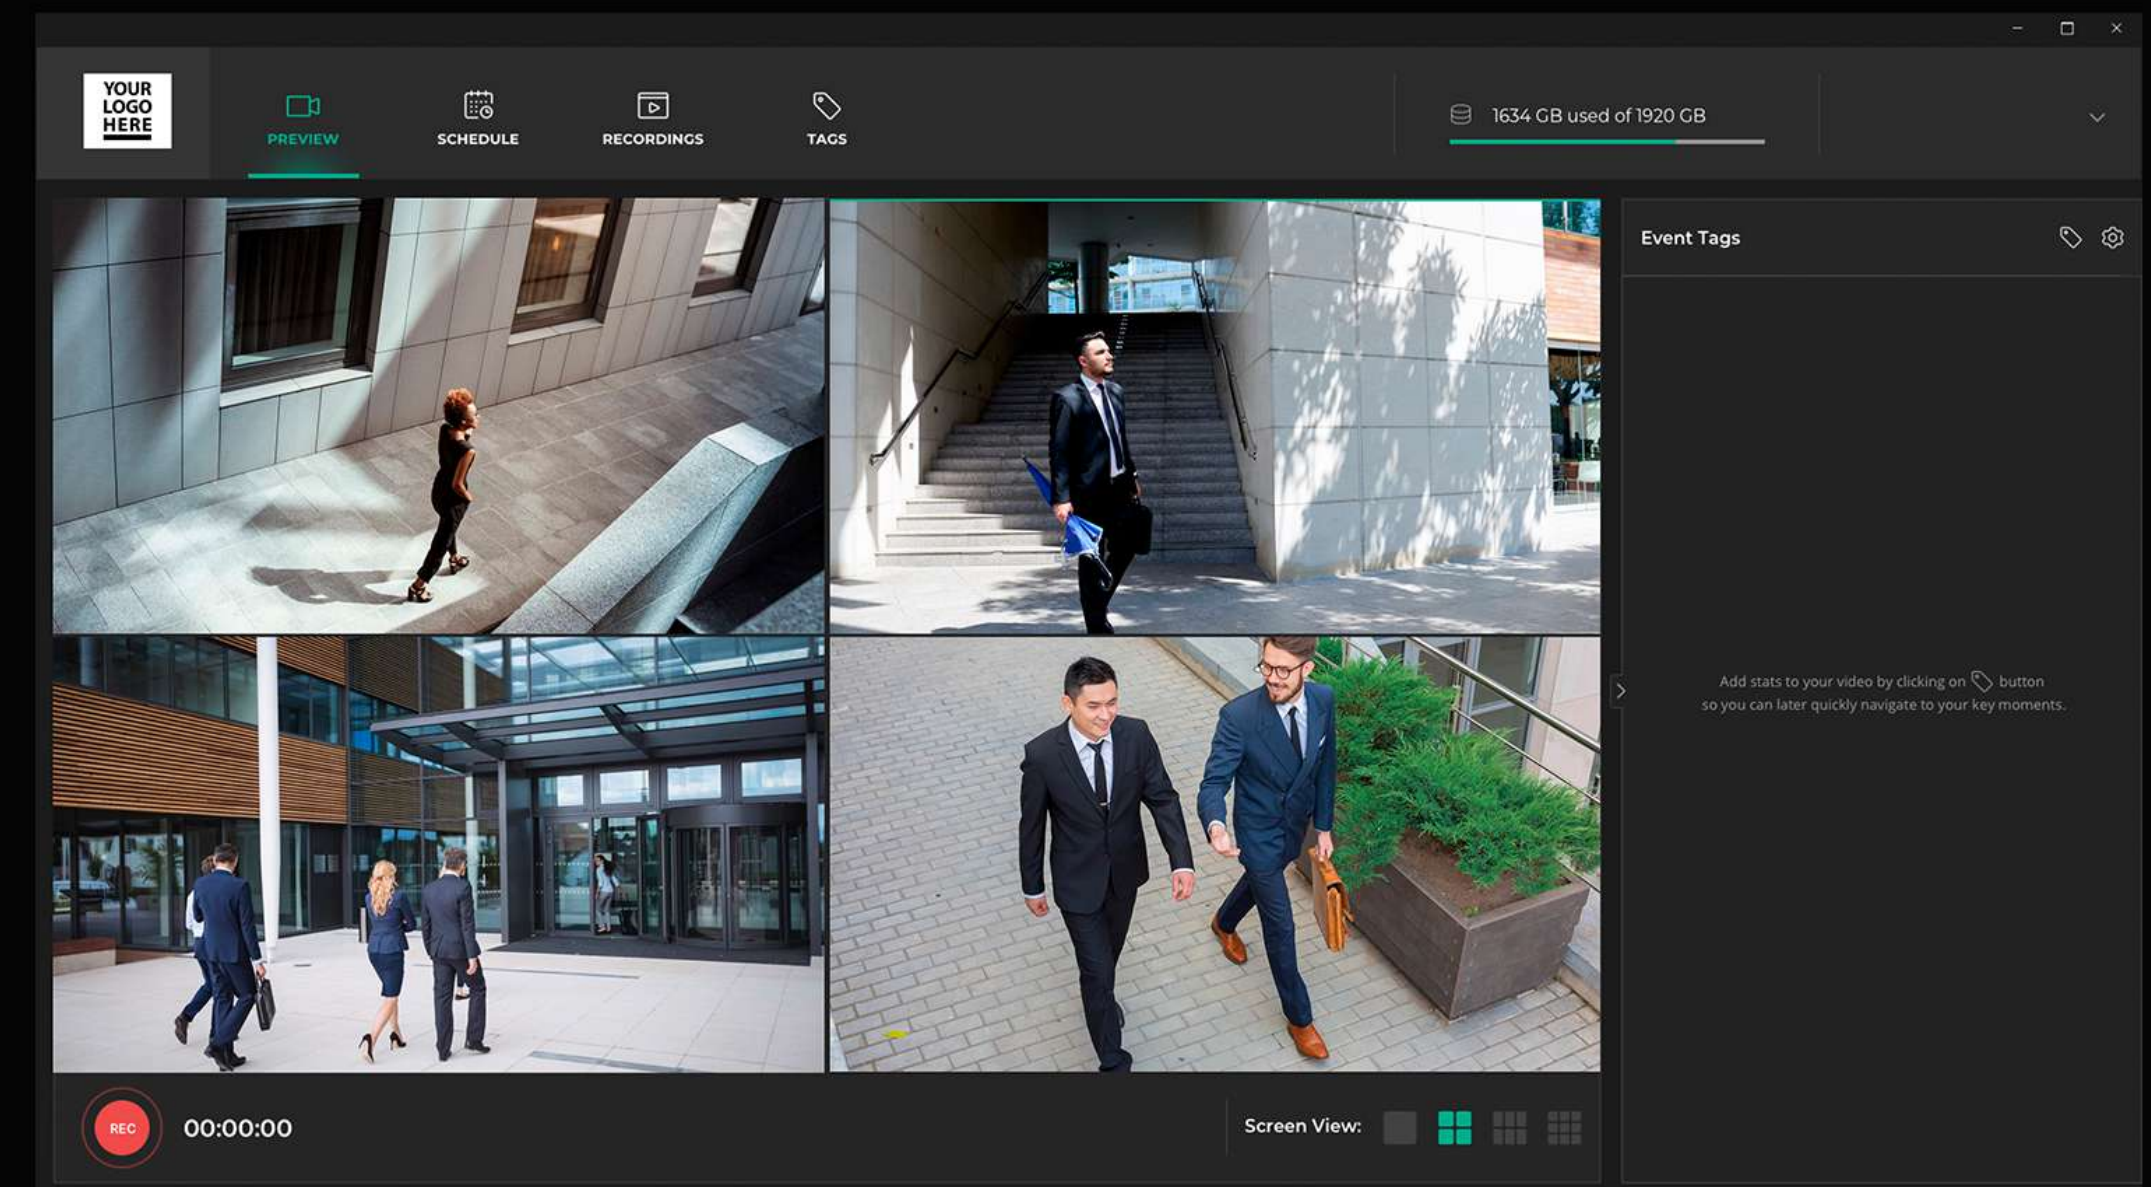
YOUR LOGO HERE

PREVIEW

SCHEDULE

RECORDINGS

TAGS

1634 GB used of 1920 GB

Event Tags

Add stats to your video by clicking on button so you can later quickly navigate to your key moments.

REC

00:00:00

Screen View: